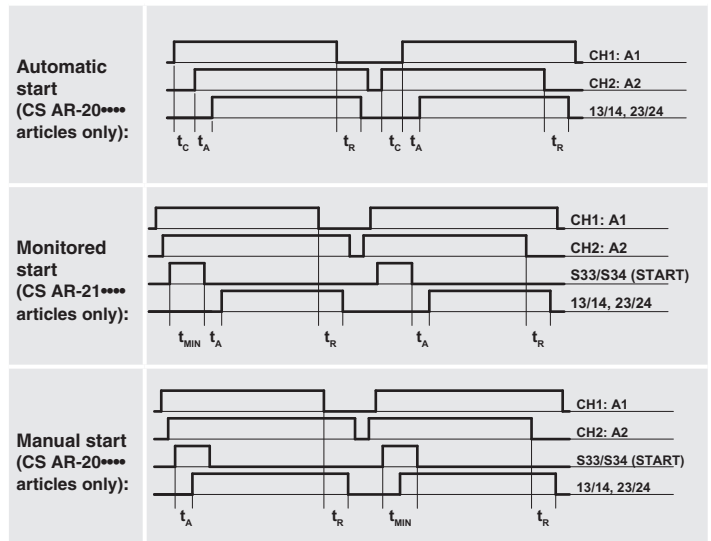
Automatic start (CS AR-20•••• articles only):

CH1: A1
CH2: A2
13/14, 23/24
$t_C$ $t_A$ $t_R$ $t_C$ $t_A$ $t_R$

Monitored start (CS AR-21•••• articles only):

CH1: A1
CH2: A2
S33/S34 (START)
13/14, 23/24
$t_{MIN}$ $t_A$ $t_R$ $t_A$ $t_R$

Manual start (CS AR-20•••• articles only):

CH1: A1
CH2: A2
S33/S34 (START)
13/14, 23/24
$t_A$ $t_R$ $t_{MIN}$ $t_R$